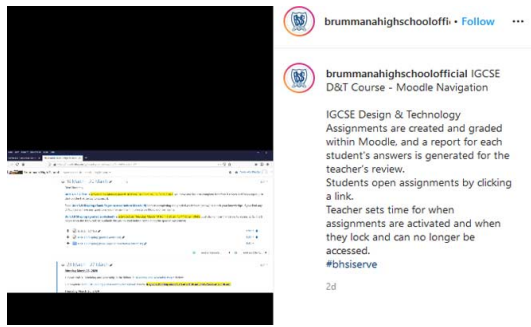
brummanahighschoolloffi • Follow •••

brummanahighschoolofficial IGCSE D&T Course - Moodle Navigation

IGCSE Design & Technology Assignments are created and graded within Moodle, and a report for each student's answers is generated for the teacher's review.
Students open assignments by clicking a link.
Teacher sets time for when assignments are activated and when they lock and can no longer be accessed.
#bhsiserve

2d

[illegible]